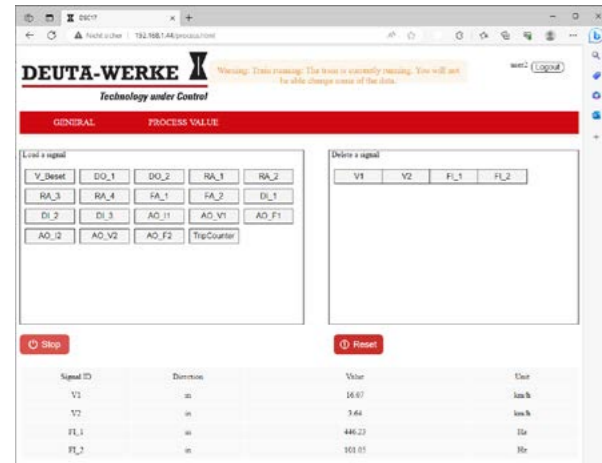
DSC17
Nicht sicher | 192.168.1.44/process.html

DEUTA-WERKE
Technology under Control

Warning: Train running: The train is currently running. You will not be able change some of the data.

user2 Logout

GENERAL PROCESS VALUE

Load a signal

| V_Reset | DO_1 | DO_2 | RA_1 | RA_2 |
|---|---|---|---|---|
| RA_3 | RA_4 | FA_1 | FA_2 | DI_1 |
| DI_2 | DI_3 | AO_I1 | AO_V1 | AO_F1 |
| AO_I2 | AO_V2 | AO_F2 | TripCounter | |

Delete a signal

| V1 | V2 | FI_1 | FI_2 |
|---|---|---|---|

Stop

Reset

| Signal ID | Direction | Value | Unit |
|---|---|---|---|
| V1 | in | 16.07 | km/h |
| V2 | in | 3.64 | km/h |
| FI_1 | in | 446.23 | Hz |
| FI_2 | in | 101.05 | Hz |